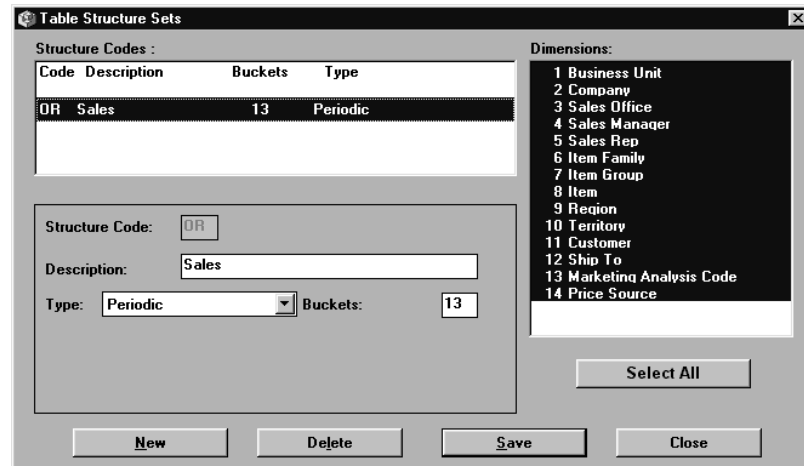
Table Structure Sets

Structure Codes :

| Code | Description | Buckets | Type |
|---|---|---|---|
| OR | Sales | 13 | Periodic |

Structure Code: OR

Description: Sales

Type: Periodic

Buckets: 13

Dimensions:

1 Business Unit
2 Company
3 Sales Office
4 Sales Manager
5 Sales Rep
6 Item Family
7 Item Group
8 Item
9 Region
10 Territory
11 Customer
12 Ship To
13 Marketing Analysis Code
14 Price Source

Select All

New

Delete

Save

Close